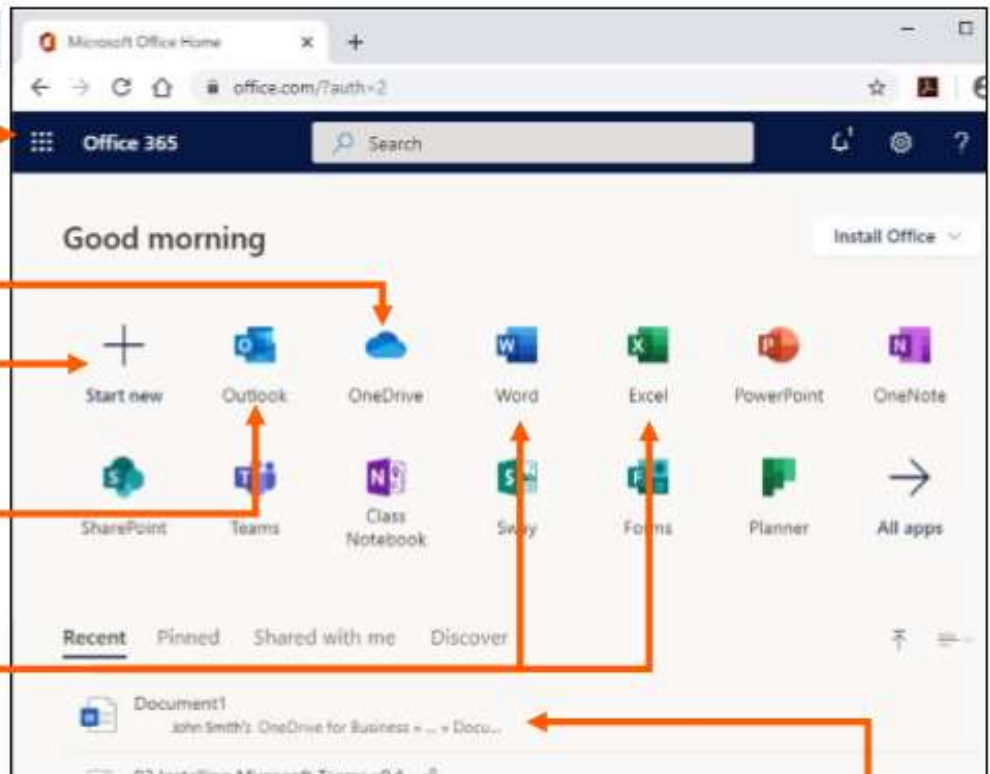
Microsoft Office Home
office.com/?auth=2
Office 365
Search
Good morning
Install Office
Start new
Outlook
OneDrive
Word
Excel
PowerPoint
OneNote
SharePoint
Teams
Class Notebook
Sway
Forms
Planner
All apps
Recent
Pinned
Shared with me
Discover
Document1
John Smith's OneDrive for Business » ... » Docu...
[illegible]